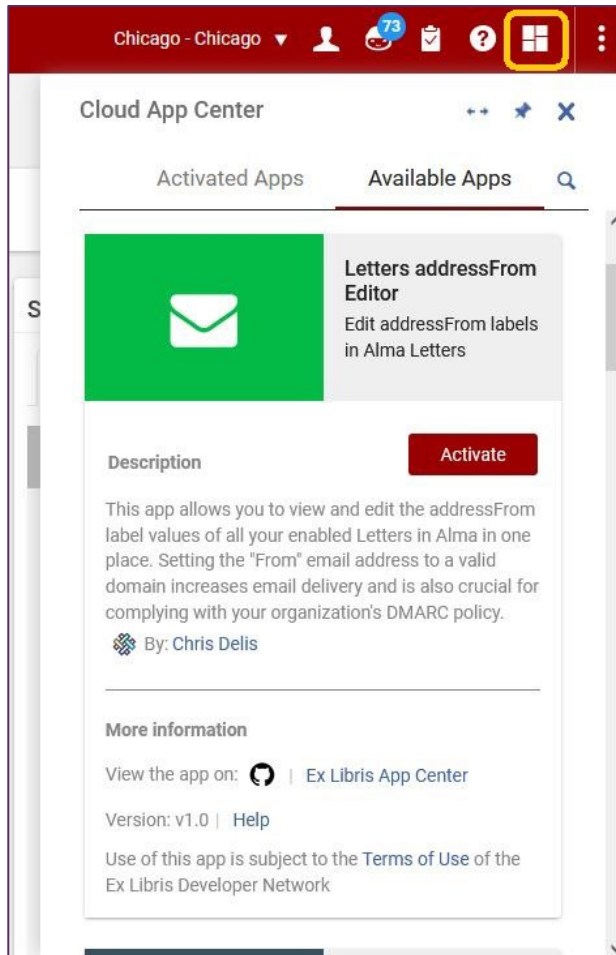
Chicago - Chicago ▼ 73

Cloud App Center

Activated Apps Available Apps

S

Letters addressFrom Editor

Edit addressFrom labels in Alma Letters

Description

Activate

This app allows you to view and edit the addressFrom label values of all your enabled Letters in Alma in one place. Setting the "From" email address to a valid domain increases email delivery and is also crucial for complying with your organization's DMARC policy.

By: Chris Delis

More information

View the app on: | Ex Libris App Center

Version: v1.0 | Help

Use of this app is subject to the Terms of Use of the Ex Libris Developer Network